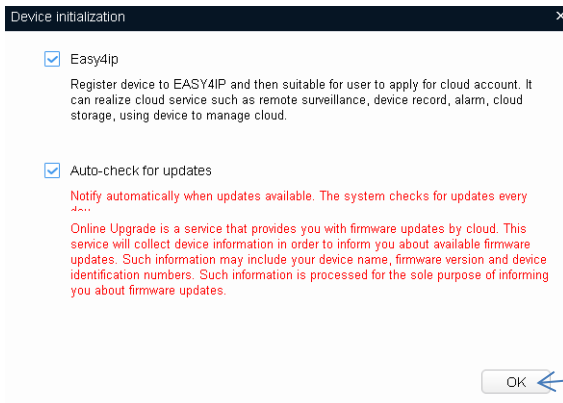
Device initialization

Easy4ip

Register device to EASY4IP and then suitable for user to apply for cloud account. It can realize cloud service such as remote surveillance, device record, alarm, cloud storage, using device to manage cloud.

Auto-check for updates

Notify automatically when updates available. The system checks for updates every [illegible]

Online Upgrade is a service that provides you with firmware updates by cloud. This service will collect device information in order to inform you about available firmware updates. Such information may include your device name, firmware version and device identification numbers. Such information is processed for the sole purpose of informing you about firmware updates.

OK